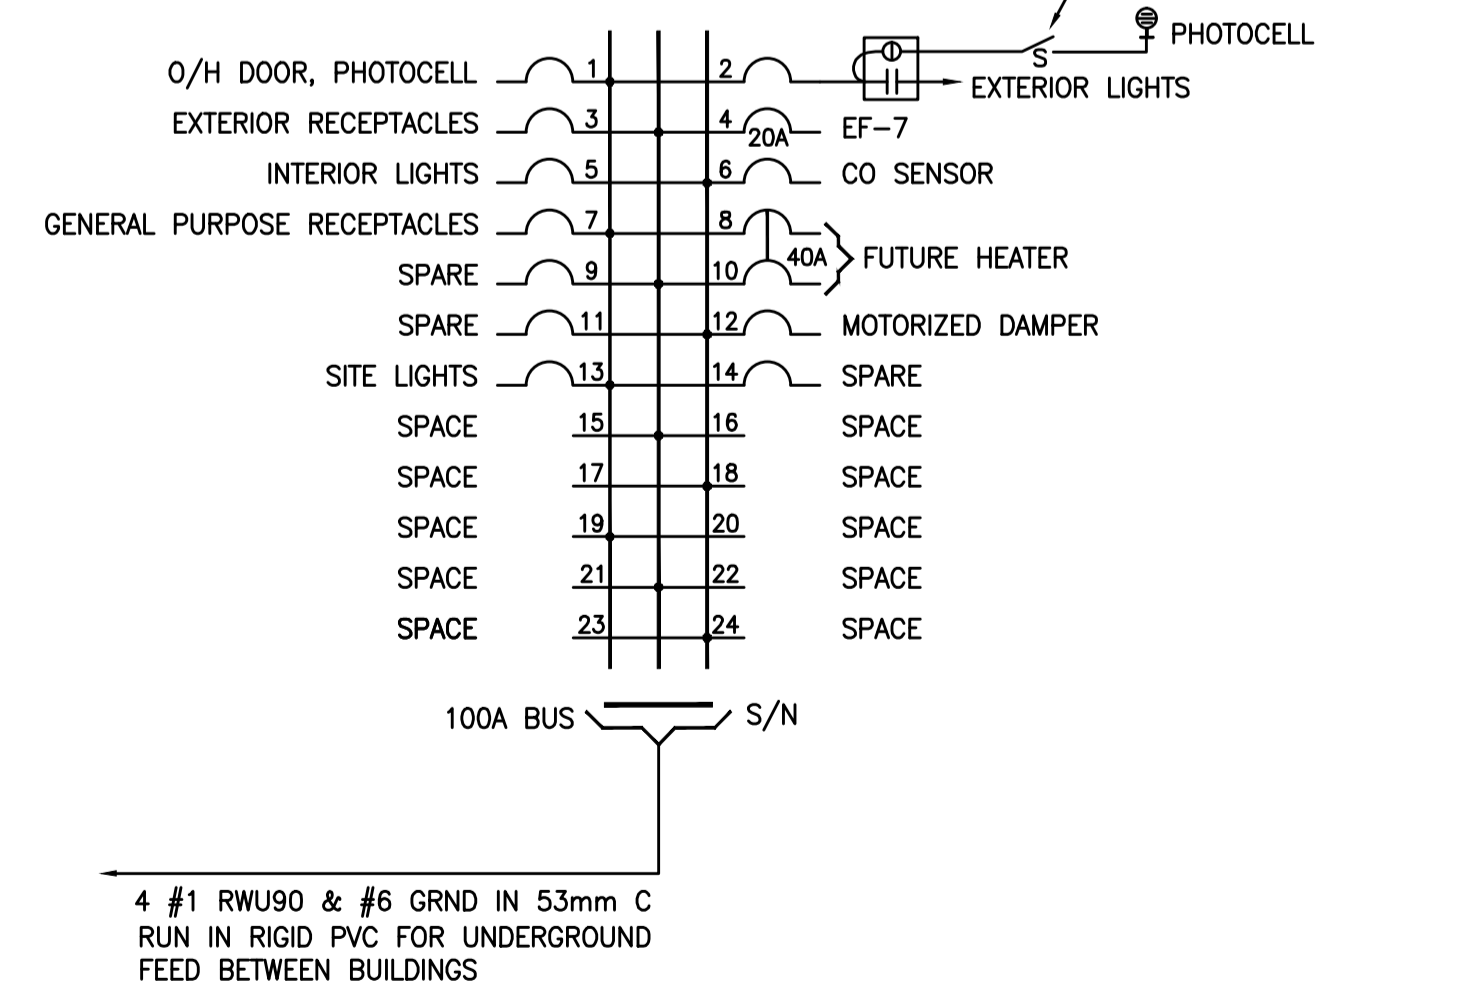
PHOTOCELL

S

O/H DOOR, PHOTOCELL 1

2 EXTERIOR LIGHTS

EXTERIOR RECEPTACLES 3

4 20A EF-7

INTERIOR LIGHTS 5

6 CO SENSOR

GENERAL PURPOSE RECEPTACLES 7

8

40A FUTURE HEATER

SPARE 9

10

SPARE 11

12 MOTORIZED DAMPER

SITE LIGHTS 13

14 SPARE

SPACE 15

16 SPACE

SPACE 17

18 SPACE

SPACE 19

20 SPACE

SPACE 21

22 SPACE

SPACE 23

24 SPACE

100A BUS

S/N

4 #1 RWU90 & #6 GRND IN 53mm C
RUN IN RIGID PVC FOR UNDERGROUND
FEED BETWEEN BUILDINGS